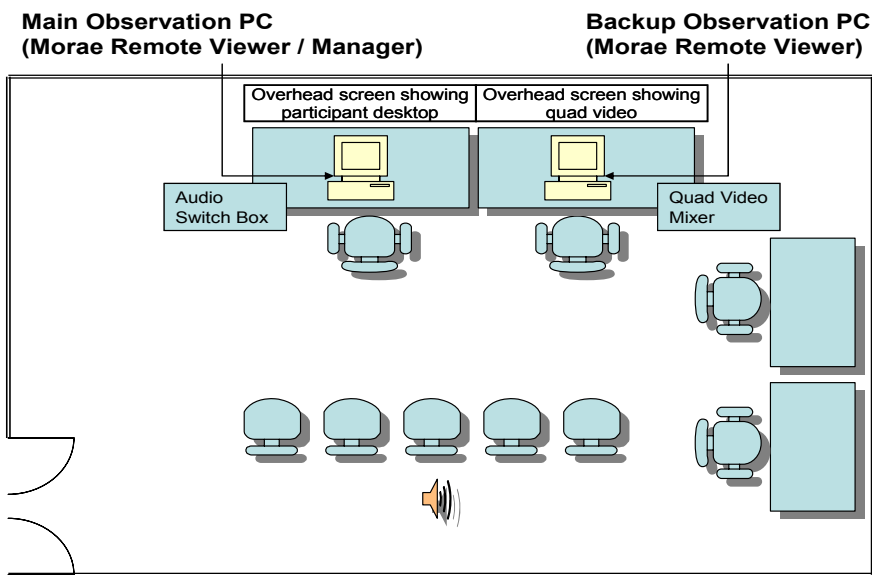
Main Observation PC
(Morae Remote Viewer / Manager)

Backup Observation PC
(Morae Remote Viewer)

Overhead screen showing participant desktop

Overhead screen showing quad video

Audio Switch Box

Quad Video Mixer